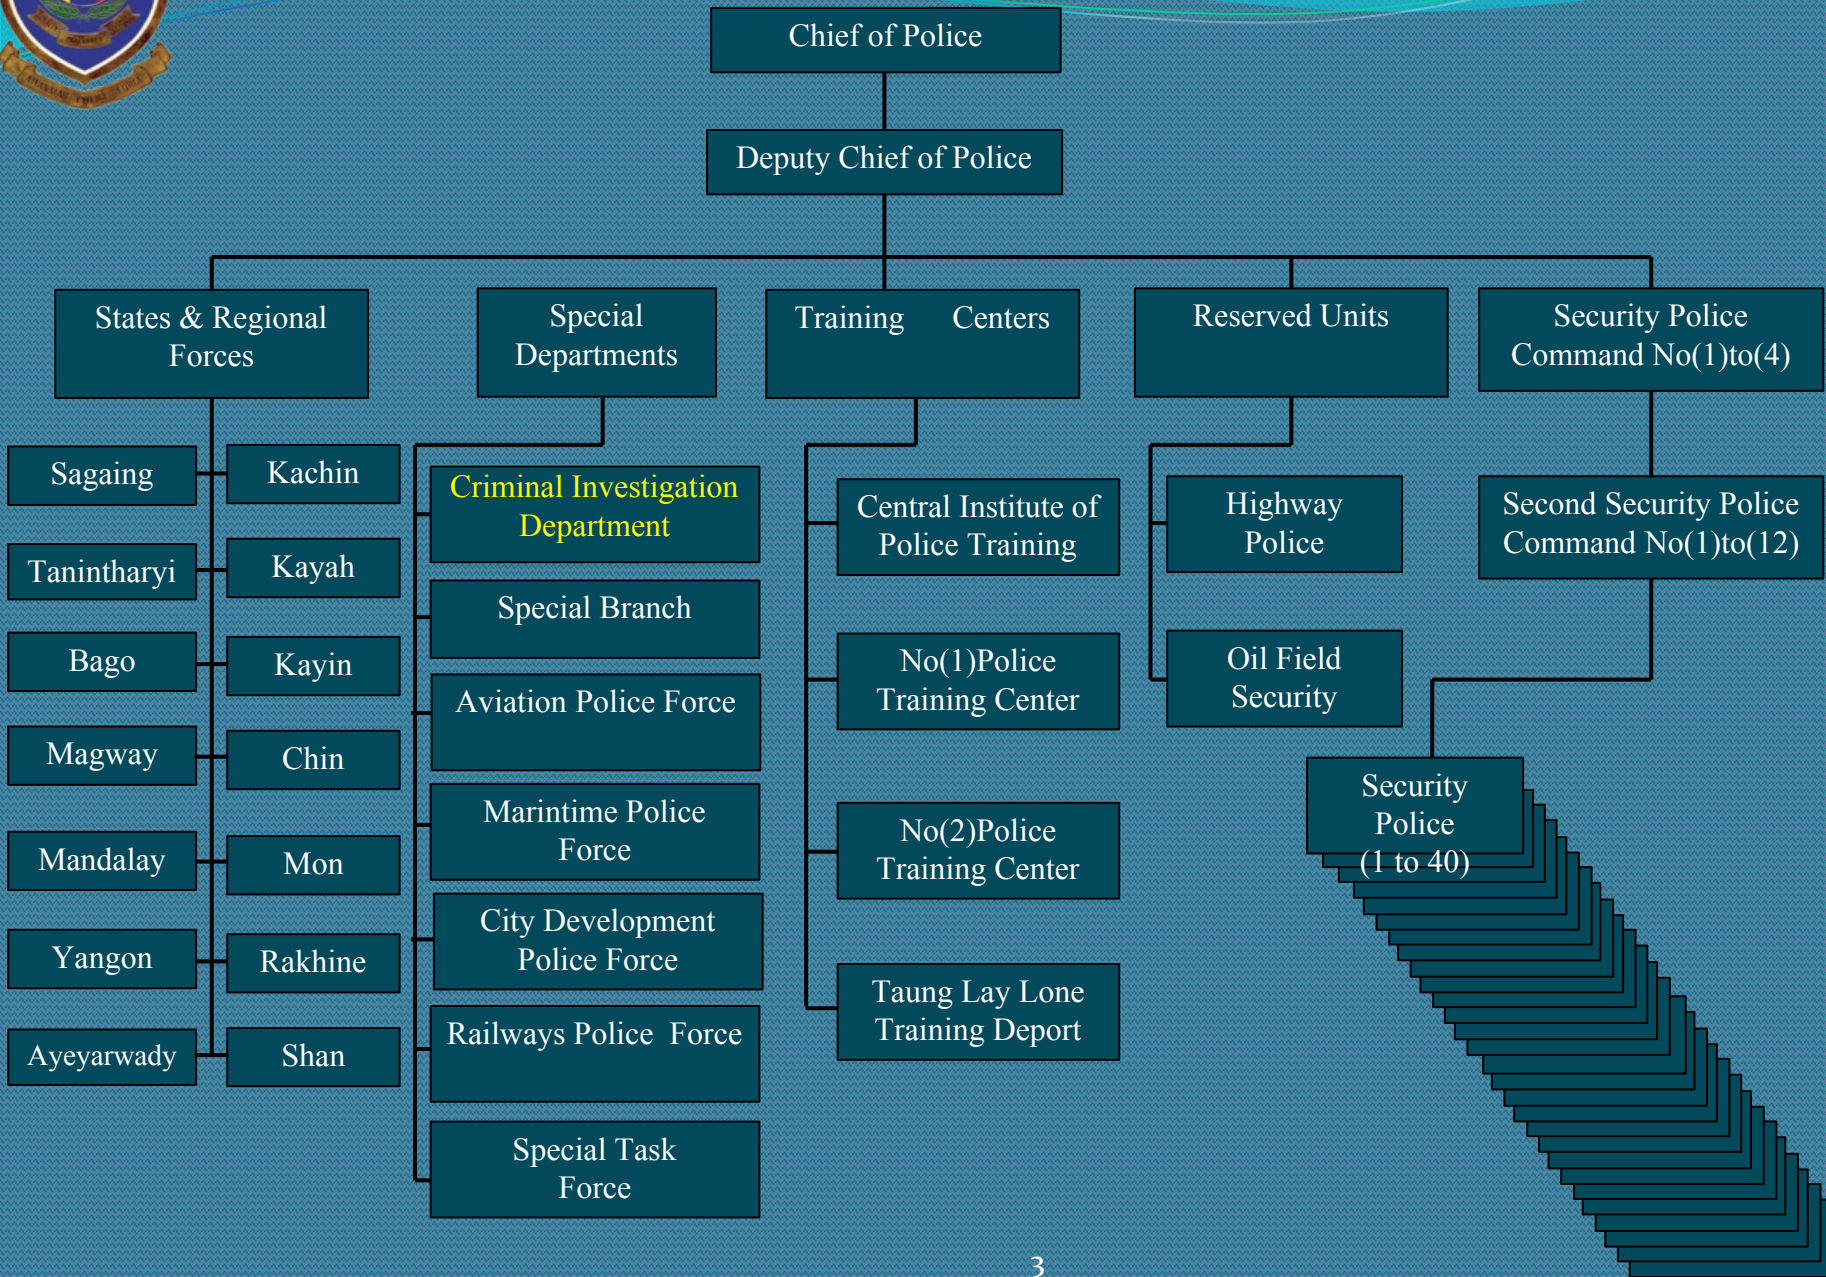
Chief of Police

Deputy Chief of Police

States & Regional Forces

Sagaing

Kachin

Tanintharyi

Kayah

Bago

Kayin

Magway

Chin

Mandalay

Mon

Yangon

Rakhine

Ayeyarwady

Shan

Special Departments

Criminal Investigation Department

Special Branch

Aviation Police Force

Marintime Police Force

City Development Police Force

Railways Police Force

Special Task Force

Training Centers

Central Institute of Police Training

No(1)Police Training Center

No(2)Police Training Center

Taung Lay Lone Training Deport

Reserved Units

Highway Police

Oil Field Security

Security Police Command No(1)to(4)

Second Security Police Command No(1)to(12)

Security Police (1 to 40)

3